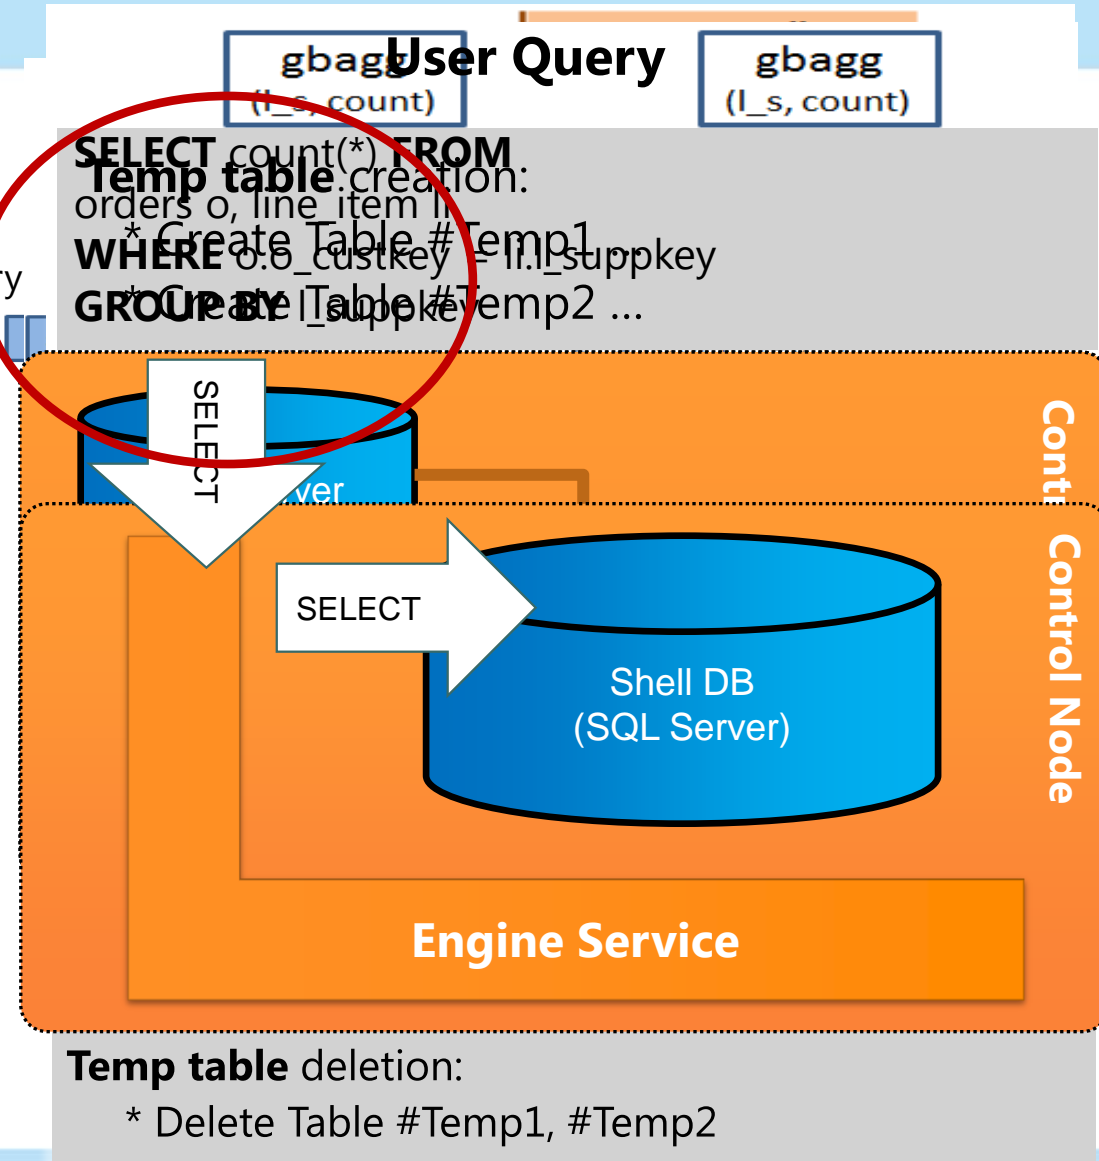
gbagg (l_s, count)

User Query

gbagg (l_s, count)

SELECT count(*) FROM orders o, line_item li WHERE o.o_custkey = li.l_suppkey GROUP BY l_suppkey

Temp table creation:
* Create Table #Temp1 ...
* Create Table #Temp2 ...

y

SELECT

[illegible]ver

Cont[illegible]

SELECT

Shell DB (SQL Server)

Control Node

Engine Service

Temp table deletion:
* Delete Table #Temp1, #Temp2